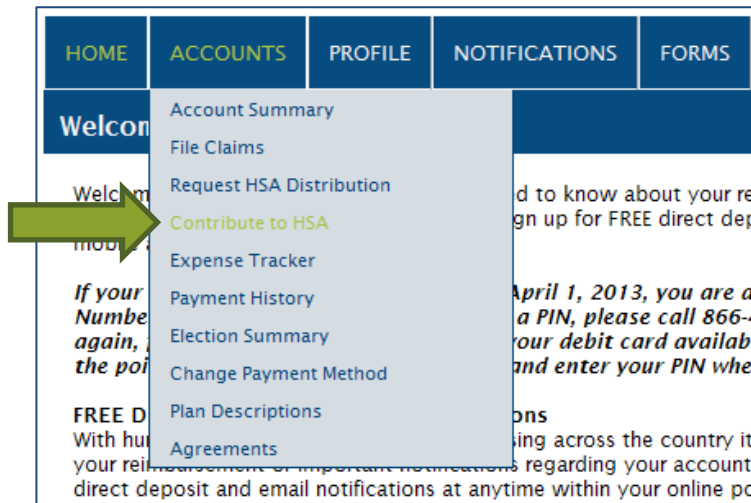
HOME ACCOUNTS PROFILE NOTIFICATIONS FORMS

Welco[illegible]

Account Summary
File Claims
Request HSA Distribution
Contribute to HSA
Expense Tracker
Payment History
Election Summary
Change Payment Method
Plan Descriptions
Agreements

Welc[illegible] d to know about your re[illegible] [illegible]gn up for FREE direct dep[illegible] mob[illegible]

If your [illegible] April 1, 2013, you are a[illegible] Numbe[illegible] a PIN, please call 866-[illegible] again, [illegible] your debit card availab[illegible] the poi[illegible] and enter your PIN whe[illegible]

FREE D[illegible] ons
With hu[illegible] sing across the country it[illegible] your reimbursement or important notifications regarding your account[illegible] direct deposit and email notifications at anytime within your online po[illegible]